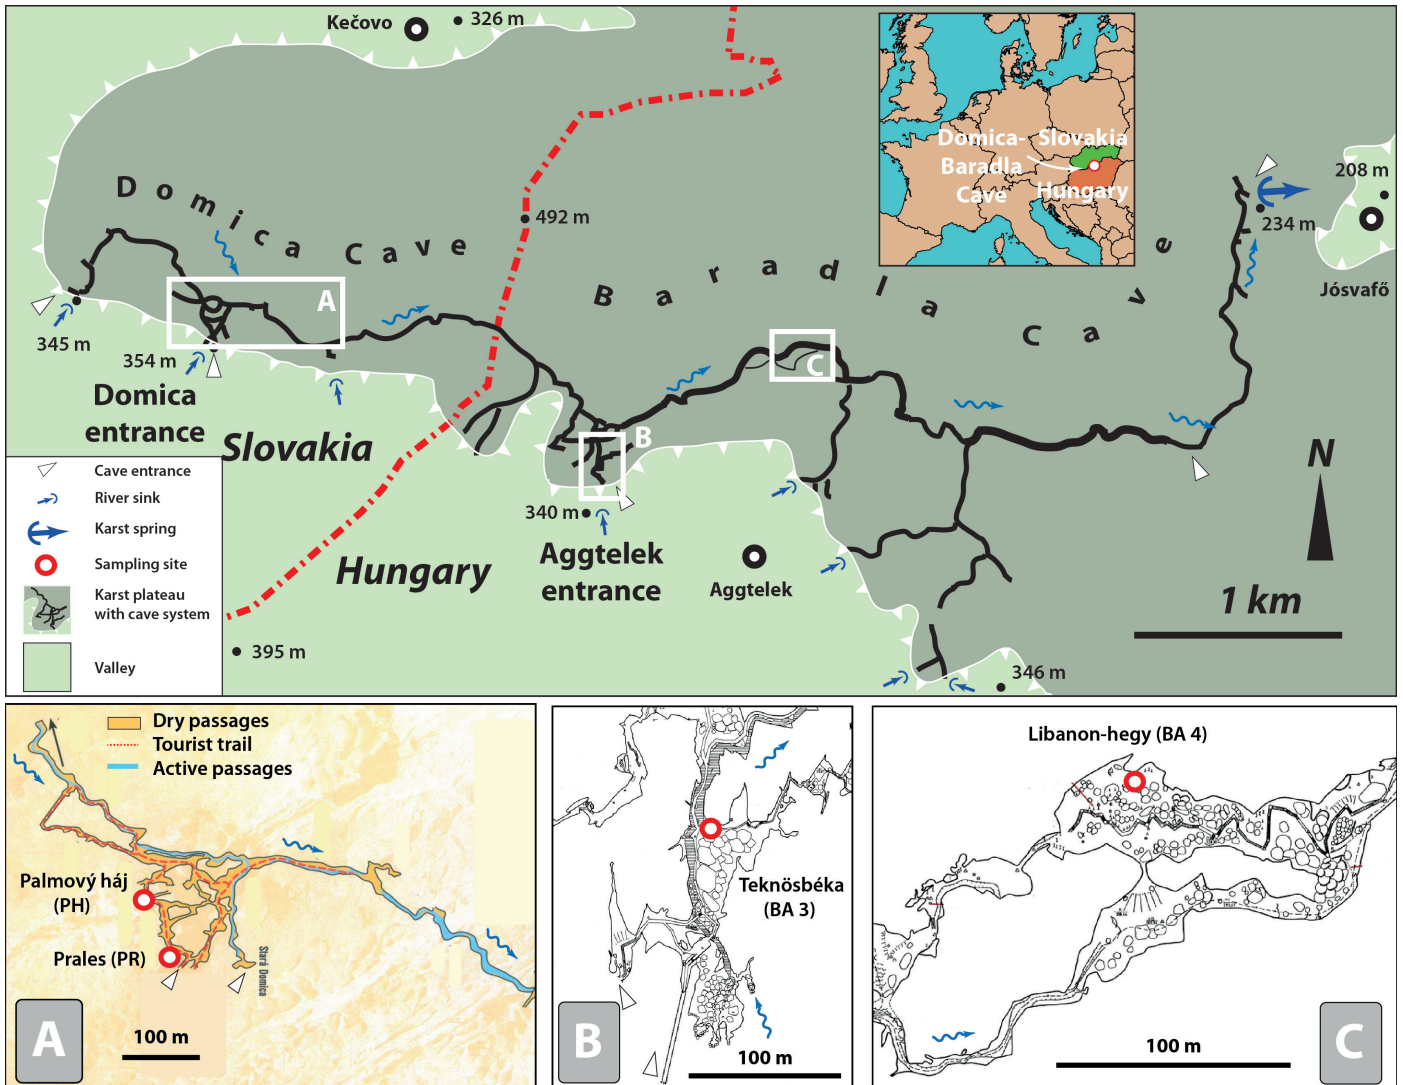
Kečovo
326 m
492 m
Domica Cave
Baradla Cave
Domica- Baradla Cave
Slovakia
Hungary
208 m
234 m
Jósvafő
A
345 m
354 m
Domica entrance
Slovakia
C
B
340 m
Aggtelek entrance
Aggtelek
Hungary
N
1 km
395 m
346 m

Cave entrance
River sink
Karst spring
Sampling site
Karst plateau with cave system
Valley

Dry passages
Tourist trail
Active passages
Palmový háj (PH)
Prales (PR)
Stará Domica
A
100 m

Teknősbéka (BA 3)
B
100 m

Libanon-hegy (BA 4)
100 m
C